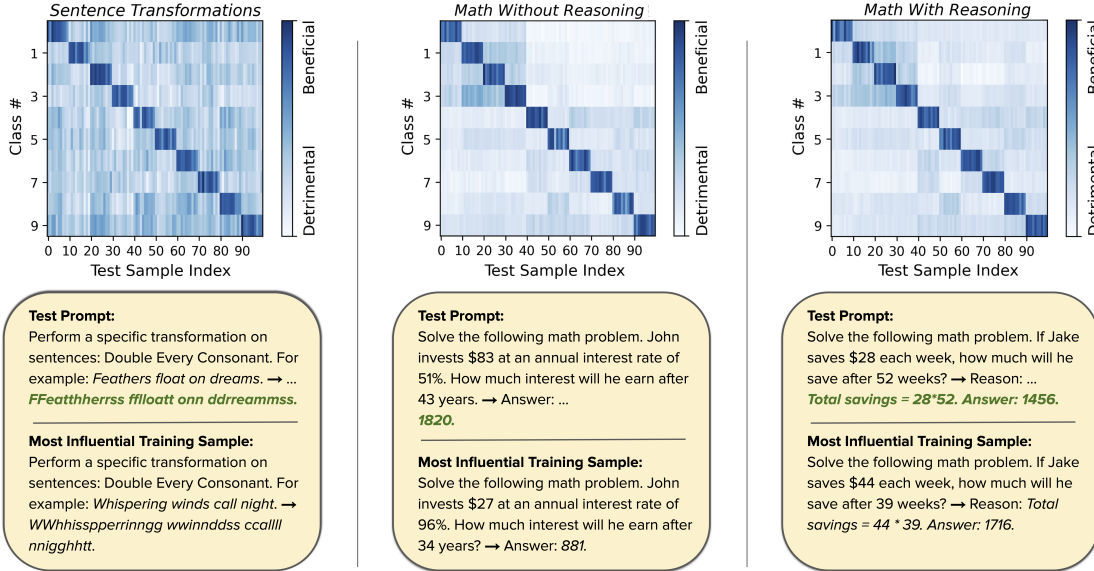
Sentence Transformations

Class #

1
3
5
7
9

0 10 20 30 40 50 60 70 80 90

Test Sample Index

Beneficial

Detrimental

Math Without Reasoning

Class #

1
3
5
7
9

0 10 20 30 40 50 60 70 80 90

Test Sample Index

Beneficial

Detrimental

Math With Reasoning

Class #

1
3
5
7
9

0 10 20 30 40 50 60 70 80 90

Test Sample Index

Beneficial

Detrimental

**Test Prompt:**
Perform a specific transformation on sentences: Double Every Consonant. For example: *Feathers float on dreams.* → ...
*FFeatthherrss fflloatt onn ddrreammss.*

**Most Influential Training Sample:**
Perform a specific transformation on sentences: Double Every Consonant. For example: *Whispering winds call night.* → *WWhhisspperrinngg wwinnddss ccallll nnigghhtt*.

**Test Prompt:**
Solve the following math problem. John invests \$83 at an annual interest rate of 51%. How much interest will he earn after 43 years. → Answer: ...
*1820.*

**Most Influential Training Sample:**
Solve the following math problem. John invests \$27 at an annual interest rate of 96%. How much interest will he earn after 34 years? → Answer: *881.*

**Test Prompt:**
Solve the following math problem. If Jake saves \$28 each week, how much will he save after 52 weeks? → Reason: ...
*Total savings = 28*52. Answer: 1456.*

**Most Influential Training Sample:**
Solve the following math problem. If Jake saves \$44 each week, how much will he save after 39 weeks? → Reason: *Total savings = 44 * 39. Answer: 1716.*